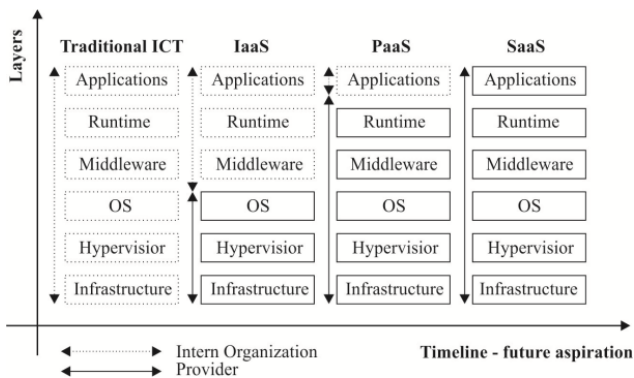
Layers

| Traditional ICT | IaaS | PaaS | SaaS |
|---|---|---|---|
| Applications | Applications | Applications | Applications |
| Runtime | Runtime | Runtime | Runtime |
| Middleware | Middleware | Middleware | Middleware |
| OS | OS | OS | OS |
| Hypervisior | Hypervisior | Hypervisior | Hypervisior |
| Infrastructure | Infrastructure | Infrastructure | Infrastructure |

Intern Organization
Provider

Timeline - future aspiration